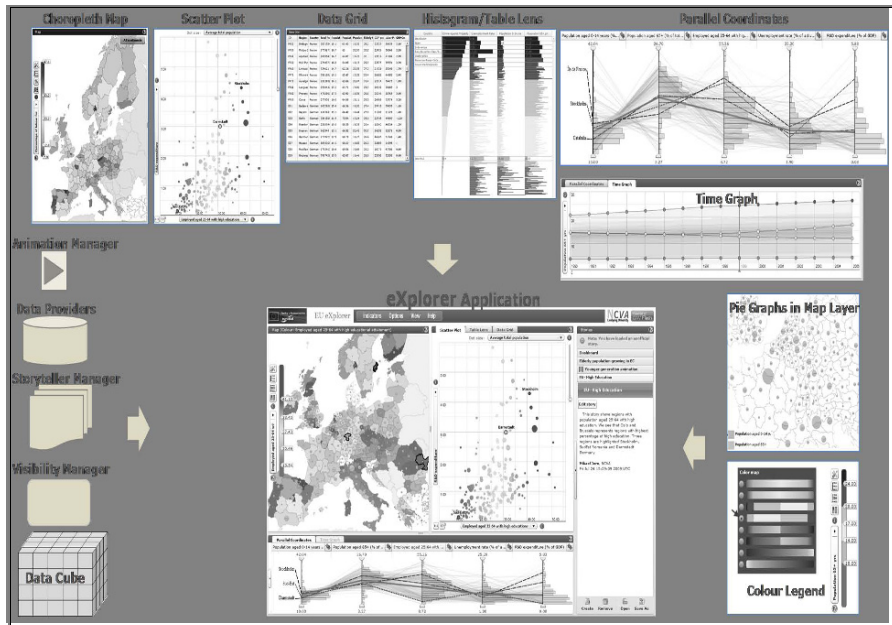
Choropleth Map

Scatter Plot

Data Grid

Histogram/Table Lens

Parallel Coordinates

Time Graph

Animation Manager

Data Providers

Storyteller Manager

Visibility Manager

Data Cube

eXplorer Application

EU eXplorer

Scatter Plot

Table Lens

Data Grid

NCVA

Parallel Coordinates

Pie Graphs in Map Layer

Colour map

Colour Legend

Stockholm

Madrid

Darmstadt

Create

Remove

Open

Save As